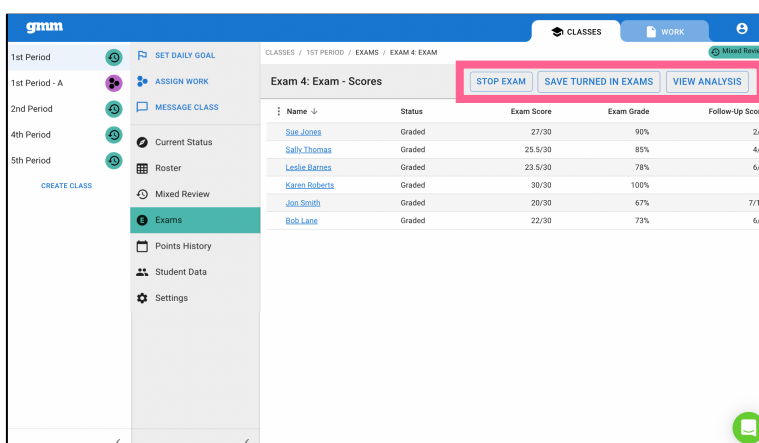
gmm

CLASSES

WORK

1st Period
1st Period - A
2nd Period
4th Period
5th Period
CREATE CLASS

SET DAILY GOAL
ASSIGN WORK
MESSAGE CLASS
Current Status
Roster
Mixed Review
Exams
Points History
Student Data
Settings

CLASSES / 1ST PERIOD / EXAMS / EXAM 4: EXAM

Mixed Revi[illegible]

Exam 4: Exam - Scores

STOP EXAM
SAVE TURNED IN EXAMS
VIEW ANALYSIS

| Name ↓ | Status | Exam Score | Exam Grade | Follow-Up Sco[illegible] |
|---|---|---|---|---|
| Sue Jones | Graded | 27/30 | 90% | 2/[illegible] |
| Sally Thomas | Graded | 25.5/30 | 85% | 4/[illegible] |
| Leslie Barnes | Graded | 23.5/30 | 78% | 6/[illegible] |
| Karen Roberts | Graded | 30/30 | 100% | |
| Jon Smith | Graded | 20/30 | 67% | 7/1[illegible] |
| Bob Lane | Graded | 22/30 | 73% | 6/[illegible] |